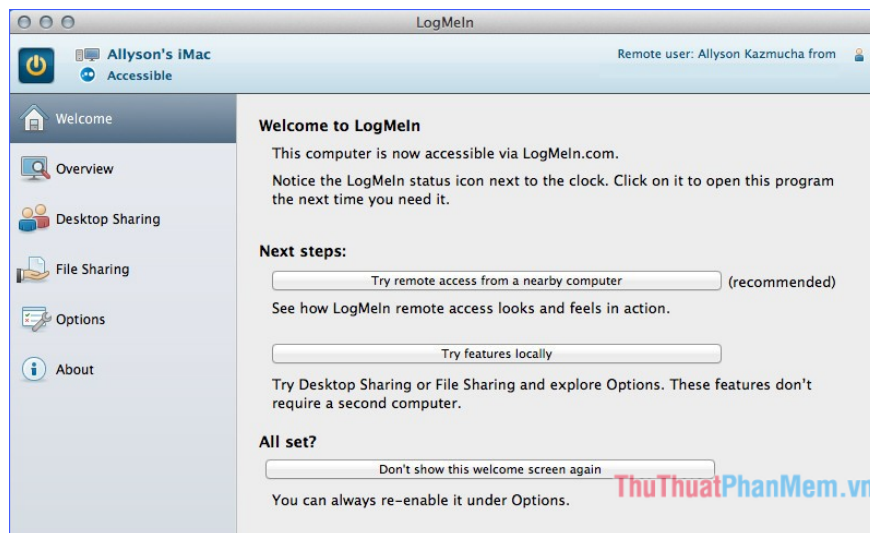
LogMeIn

Allyson's iMac
Accessible

Remote user: Allyson Kazmucha from

Welcome
Overview
Desktop Sharing
File Sharing
Options
About

Welcome to LogMeIn
This computer is now accessible via LogMeIn.com.
Notice the LogMeIn status icon next to the clock. Click on it to open this program the next time you need it.

Next steps:
Try remote access from a nearby computer (recommended)
See how LogMeIn remote access looks and feels in action.

Try features locally
Try Desktop Sharing or File Sharing and explore Options. These features don't require a second computer.

All set?
Don't show this welcome screen again
You can always re-enable it under Options.

ThuThuatPhanMem.vn